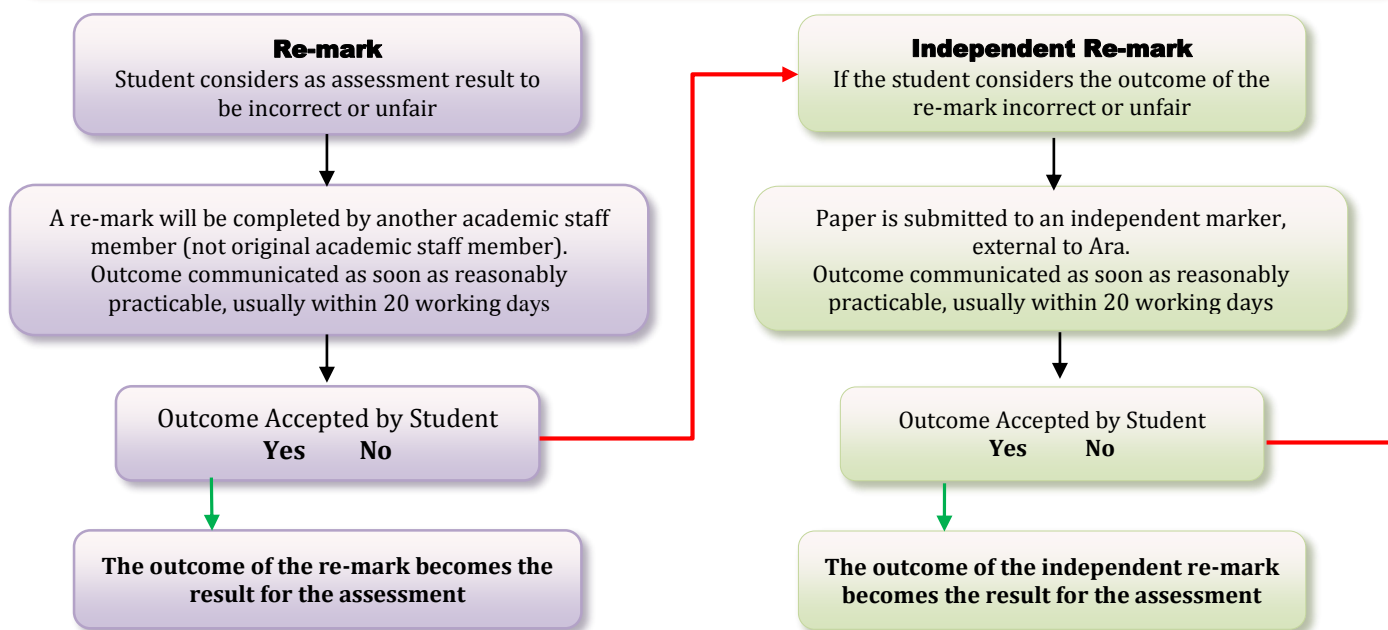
**Re-mark**
Student considers as assessment result to be incorrect or unfair

A re-mark will be completed by another academic staff member (not original academic staff member). Outcome communicated as soon as reasonably practicable, usually within 20 working days

Outcome Accepted by Student
**Yes** **No**

**The outcome of the re-mark becomes the result for the assessment**

**Independent Re-mark**
If the student considers the outcome of the re-mark incorrect or unfair

Paper is submitted to an independent marker, external to Ara.
Outcome communicated as soon as reasonably practicable, usually within 20 working days

Outcome Accepted by Student
**Yes** **No**

**The outcome of the independent re-mark becomes the result for the assessment**